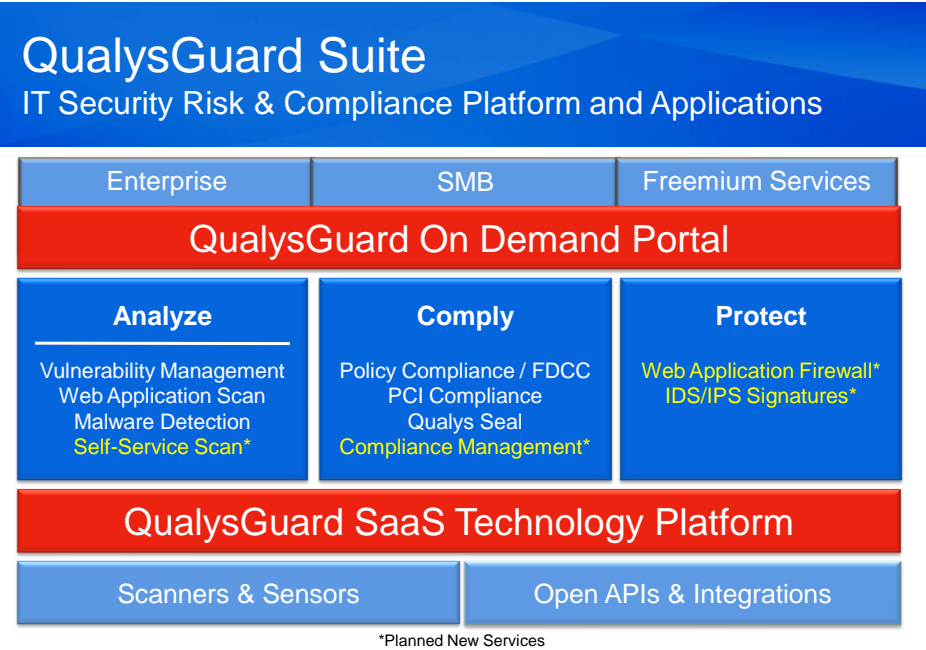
QualysGuard Suite
IT Security Risk & Compliance Platform and Applications

| Enterprise | SMB | Freemium Services |
|---|---|---|

QualysGuard On Demand Portal

Analyze

Vulnerability Management
Web Application Scan
Malware Detection
Self-Service Scan*

Comply

Policy Compliance / FDCC
PCI Compliance
Qualys Seal
Compliance Management*

Protect

Web Application Firewall*
IDS/IPS Signatures*

QualysGuard SaaS Technology Platform

| Scanners & Sensors | Open APIs & Integrations |
|---|---|

*Planned New Services